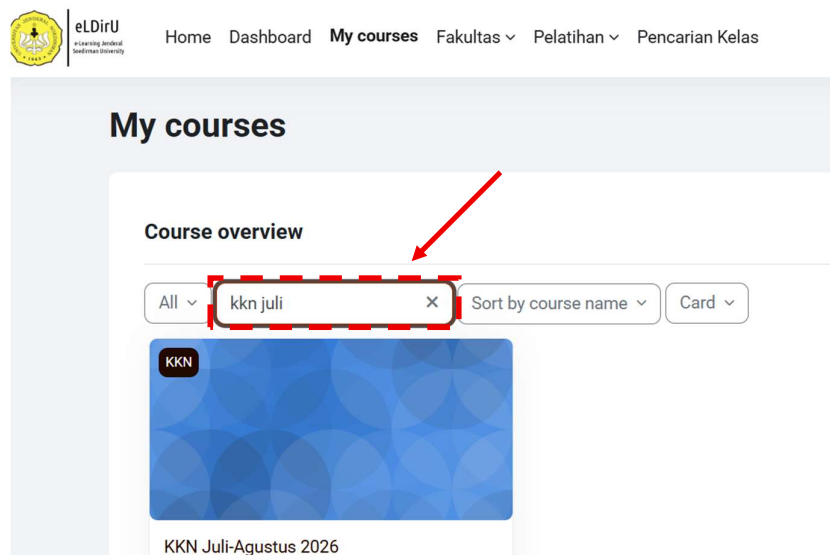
eLDirU
e-Learning Jenderal Soedirman University

Home Dashboard My courses Fakultas Pelatihan Pencarian Kelas

My courses

Course overview

All kkn juli × Sort by course name Card

KKN

KKN Juli-Agustus 2026